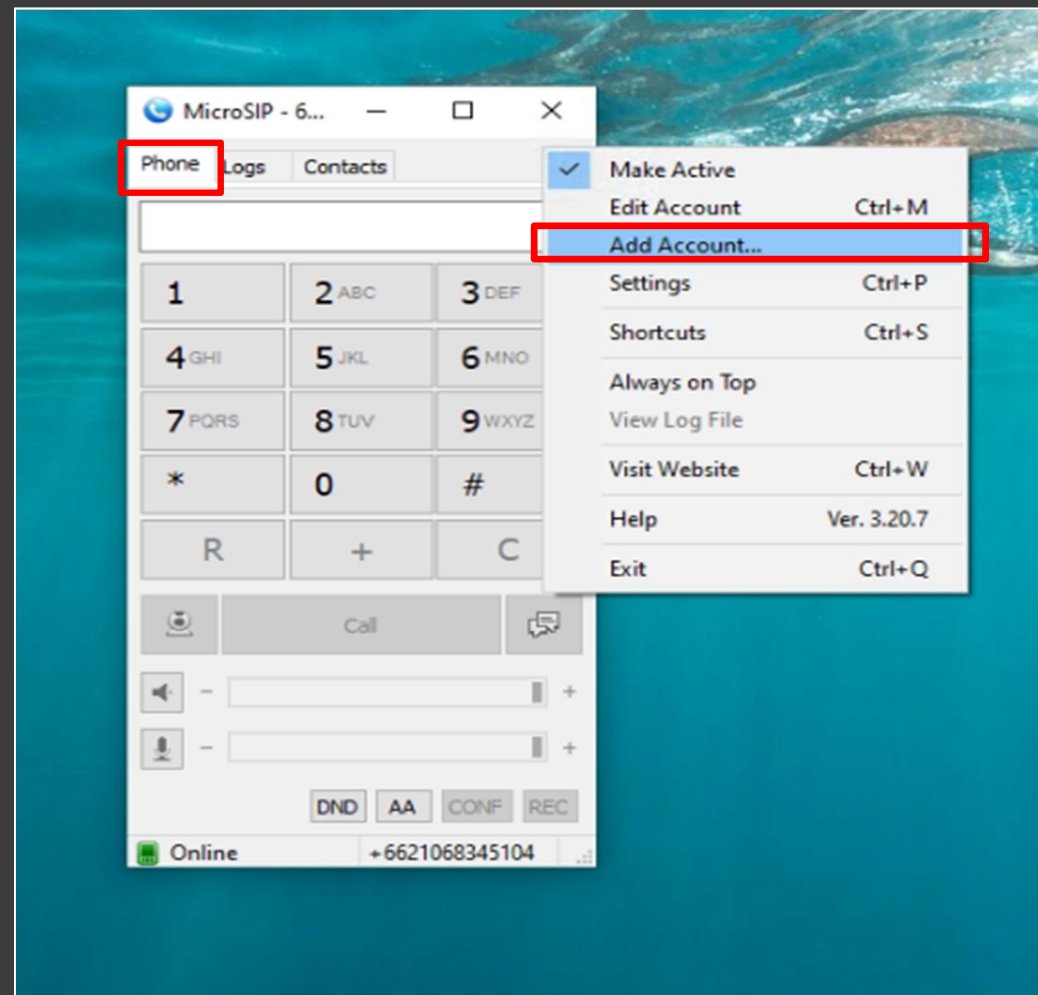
MicroSIP - 6...

Phone Logs Contacts

1
2 ABC
3 DEF
4 GHI
5 JKL
6 MNO
7 PQRS
8 TUV
9 WXYZ
*
0
#
R
+
C

Call

DND AA CONF REC

Online +6621068345104

Make Active
Edit Account Ctrl+M
Add Account...
Settings Ctrl+P
Shortcuts Ctrl+S
Always on Top
View Log File
Visit Website Ctrl+W
Help Ver. 3.20.7
Exit Ctrl+Q